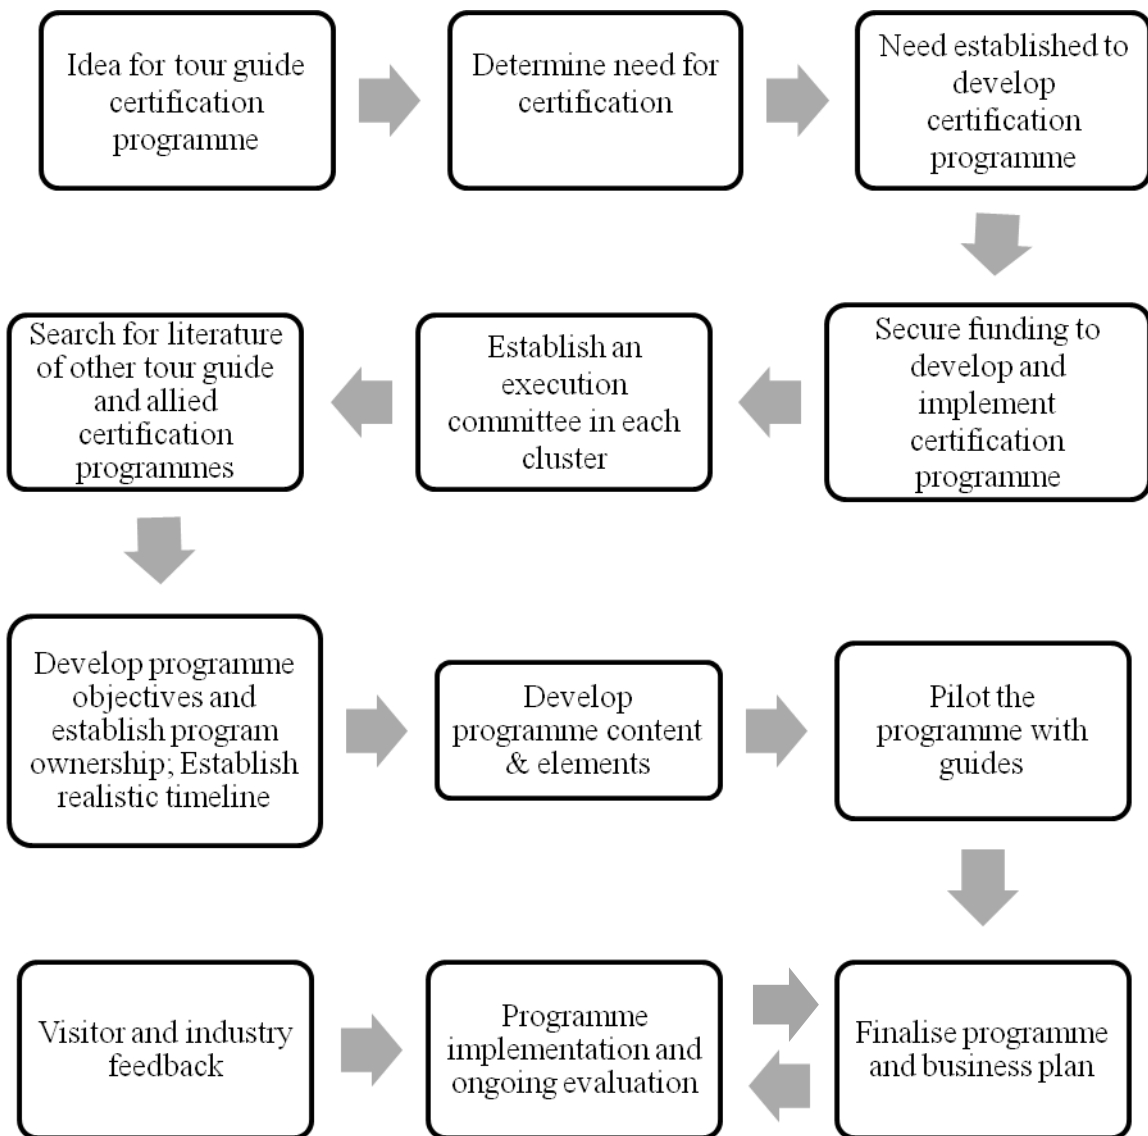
Idea for tour guide certification programme

Determine need for certification

Need established to develop certification programme

Secure funding to develop and implement certification programme

Establish an execution committee in each cluster

Search for literature of other tour guide and allied certification programmes

Develop programme objectives and establish program ownership; Establish realistic timeline

Develop programme content & elements

Pilot the programme with guides

Finalise programme and business plan

Programme implementation and ongoing evaluation

Visitor and industry feedback